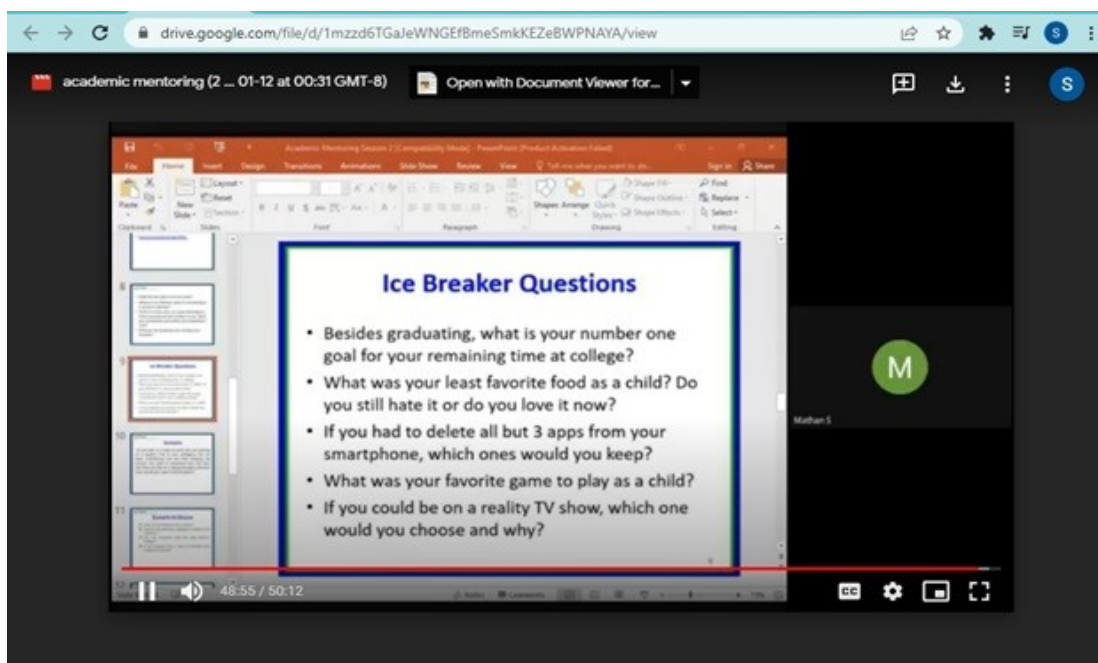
drive.google.com/file/d/1mzzd6TGaJeWNGEfBmeSmkKEZeBWPNAYA/view

academic mentoring (2 ... 01-12 at 00:31 GMT-8)

Open with Document Viewer for...

S

Academic Mentoring Session 2 [Compatibility Mode] - PowerPoint (Product Activation Failed)

File Home Insert Design Transitions Animations Slide Show Review View Tell me what you want to do... Sign in Share

Paste New Slide Layout Reset Section Clipboard Slides Font Paragraph Shapes Arrange Quick Styles Shape Fill Shape Outline Shape Effects Drawing Find Replace Select Editing

8

9

10

11

Ice Breaker Questions

• Besides graduating, what is your number one goal for your remaining time at college?

• What was your least favorite food as a child? Do you still hate it or do you love it now?

• If you had to delete all but 3 apps from your smartphone, which ones would you keep?

• What was your favorite game to play as a child?

• If you could be on a reality TV show, which one would you choose and why?

M

Mathan S

48:55 / 50:12

Notes Comments

CC